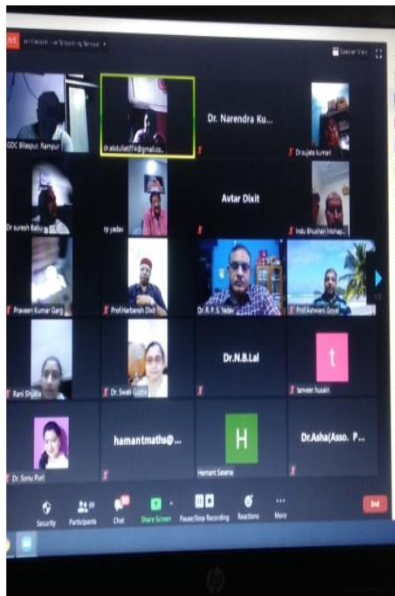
LIVE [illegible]

Speaker View

GDC Bilaspur, Rampur

dr.abdulaziz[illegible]@gmail.co...

Dr. Narendra Ku...

Dr.sujata kumari

Dr suresh Babu

rp yadav

Avtar Dixit

Indu Bhushan Mishra

Praveen Kumar Garg

Prof.Harbansh Dixit

Dr. R.P.S. Yadav

Prof.Ashwani Goyal

Rani Shukla

Dr. Swati Gupta

Dr.N.B.Lal

t

tanveer husain

Dr. Sonu Puri

hamantmaths@...

H

Hemant Saxena

Dr.Asha(Asso. P...

Security

Participants

Chat

Share Screen

Pause/Stop Recording

Reactions

More

End